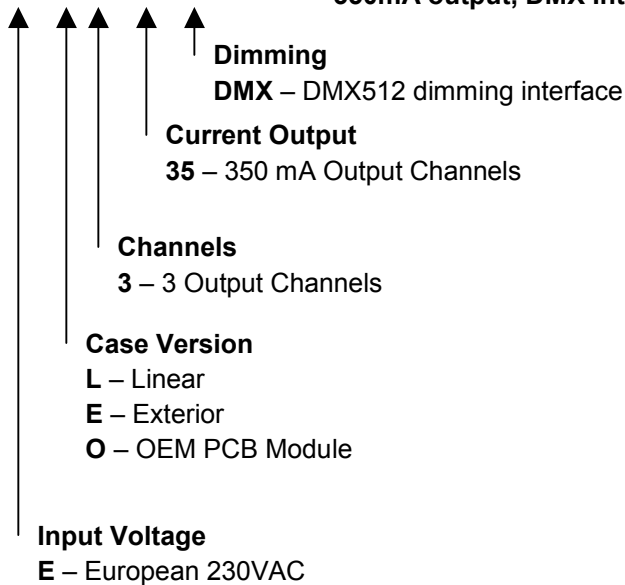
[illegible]mA output, DMX int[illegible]

**Dimming**
**DMX** – DMX512 dimming interface

**Current Output**
**35** – 350 mA Output Channels

**Channels**
**3** – 3 Output Channels

**Case Version**
**L** – Linear
**E** – Exterior
**O** – OEM PCB Module

**Input Voltage**
**E** – European 230VAC